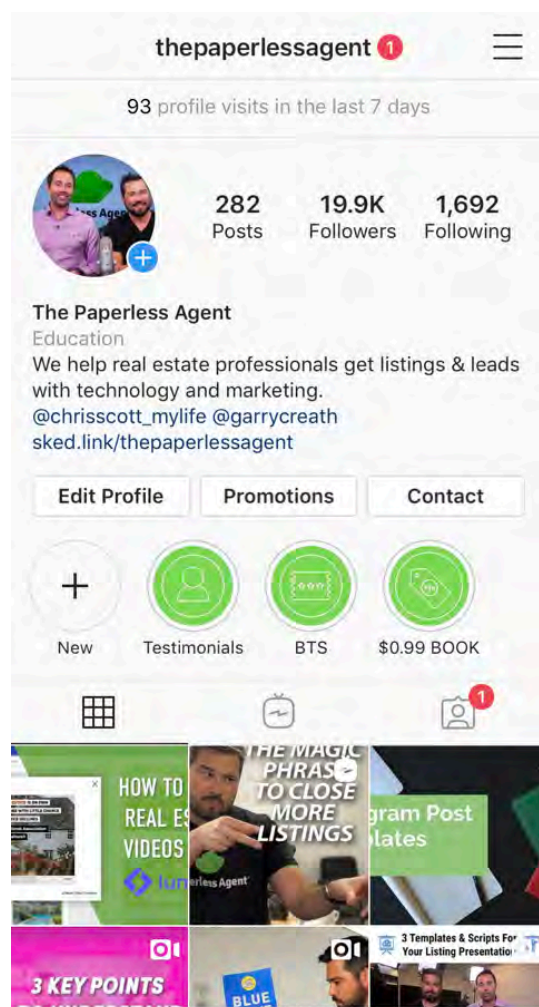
thepaperlessagent 1

93 profile visits in the last 7 days

282 Posts
19.9K Followers
1,692 Following

The Paperless Agent
Education
We help real estate professionals get listings & leads with technology and marketing.
@chrisscott_mylife @garrycreath
sked.link/thepaperlessagent

Edit Profile
Promotions
Contact

New
Testimonials
BTS
$0.99 BOOK

1

HOW TO REAL ES VIDEOS
lum

THE MAGIC PHRASE TO CLOSE MORE LISTINGS
rless Agent

gram Post plates

3 KEY POINTS

BLUE

3 Templates & Scripts For Your Listing Presentation